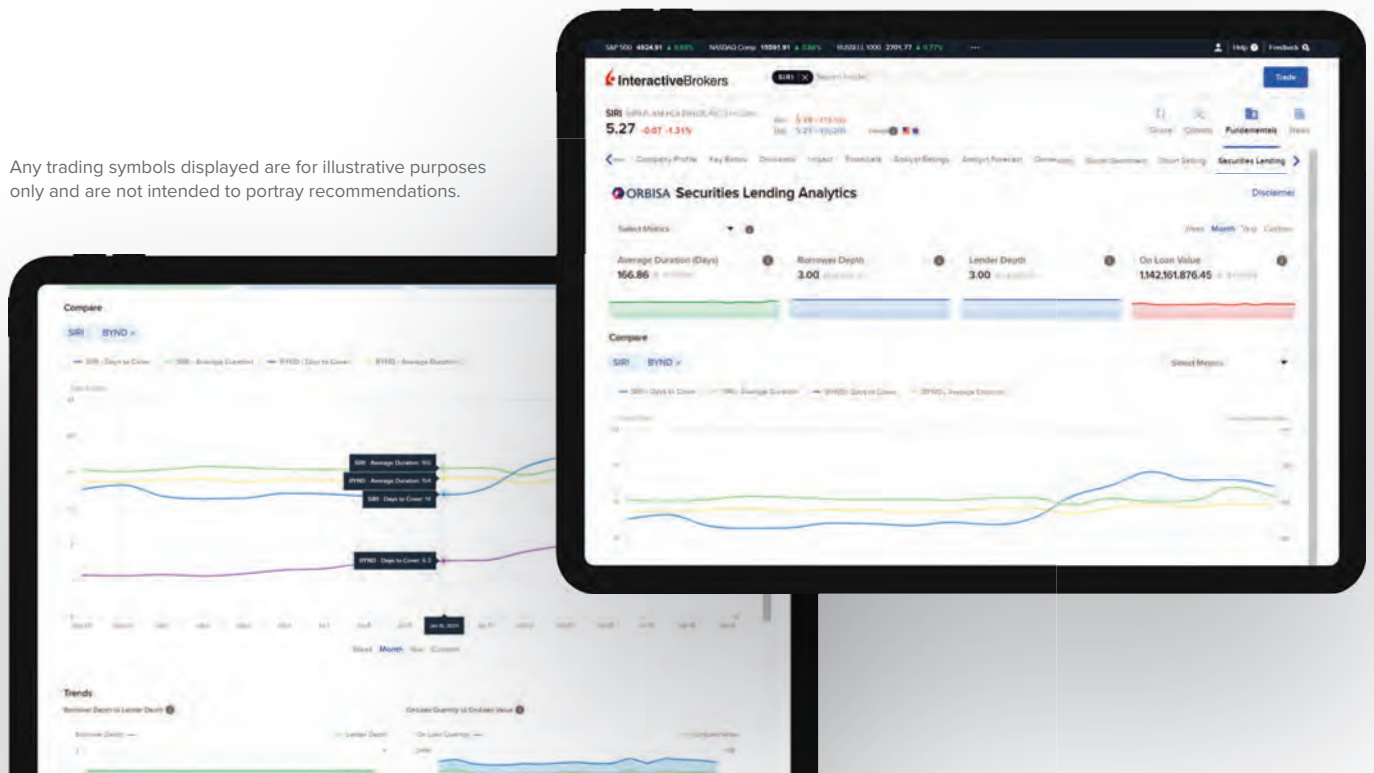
Any trading symbols displayed are for illustrative purposes only and are not intended to portray recommendations.

S&P 500 4924.91 ▲ 0.88% NASDAQ Comp 15591.91 ▲ 0.88% RUSSELL 1000 2701.77 ▲ 0.77%

Help Feedback

InteractiveBrokers

SIRI

Trade

SIRI

5.27 -0.07 -1.31%

Fundamentals

Company Profile Key Ratios Dividends Impact Financials Analyst Ratings Analyst Forecast Ownership Social Sentiment Short Selling Securities Lending

ORBISA Securities Lending Analytics

Disclaimer

Select Metrics

Week Month Year Custom

Average Duration (Days)
166.86

Borrower Depth
3.00

Lender Depth
3.00

On Loan Value
1,142,161,876.45

Compare

SIRI BYND

Select Metrics

SIRI - Days to Cover SIRI - Average Duration BYND - Days to Cover BYND - Average Duration

Compare

SIRI BYND

SIRI - Days to Cover SIRI - Average Duration BYND - Days to Cover BYND - Average Duration

SIRI - Average Duration: 165
BYND - Average Duration: 154
SIRI - Days to Cover: 14

BYND - Days to Cover: 6.3

Week Month Year Custom

Trends

Borrower Depth vs Lender Depth

OnLoan Quantity vs OnLoan Value

Borrower Depth

Lender Depth

On Loan Quantity